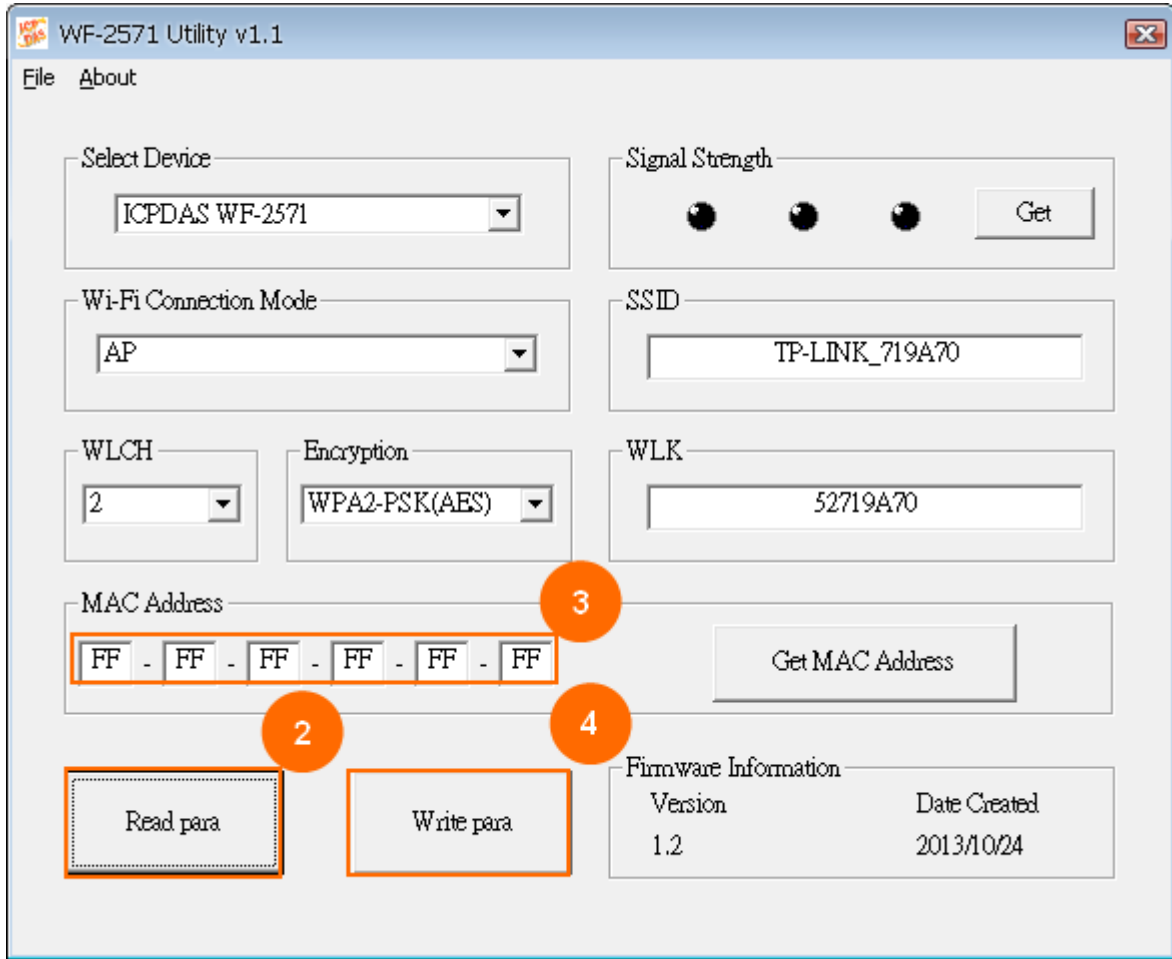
WF-2571 Utility v1.1

File About

Select Device
ICPDAS WF-2571

Signal Strength
Get

Wi-Fi Connection Mode
AP

SSID
TP-LINK_719A70

WLCH
2

Encryption
WPA2-PSK(AES)

WLK
52719A70

MAC Address
3
FF - FF - FF - FF - FF - FF

Get MAC Address

2
4

Read para

Write para

Firmware Information
Version
Date Created
1.2
2013/10/24